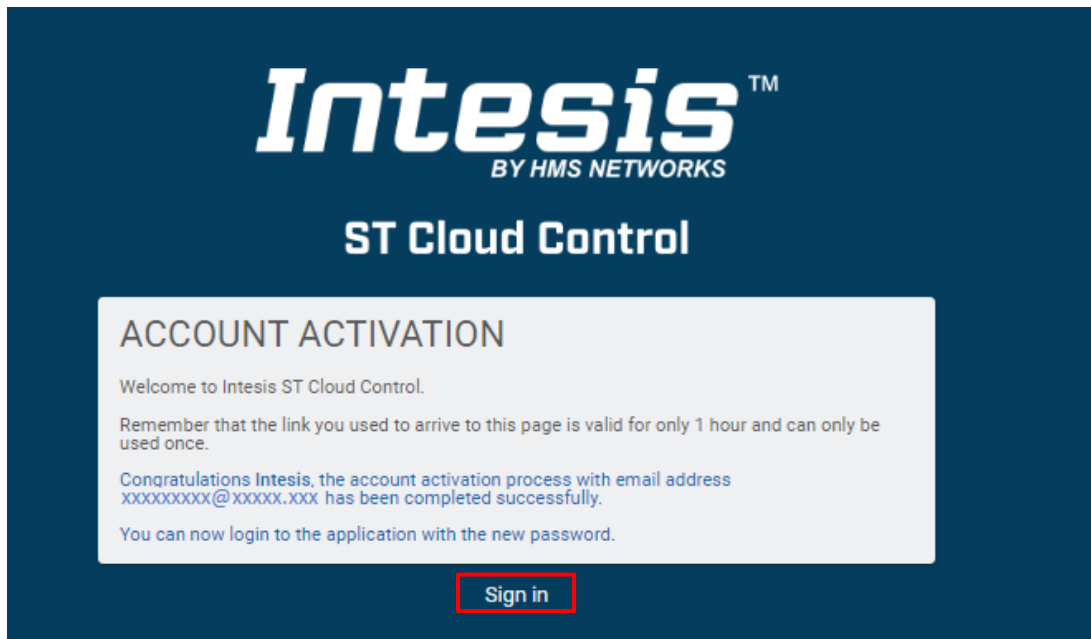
Intesis™
BY HMS NETWORKS

ST Cloud Control

ACCOUNT ACTIVATION

Welcome to Intesis ST Cloud Control.

Remember that the link you used to arrive to this page is valid for only 1 hour and can only be used once.

Congratulations Intesis, the account activation process with email address xxxxxxxxx@xxxxx.xxx has been completed successfully.

You can now login to the application with the new password.

Sign in